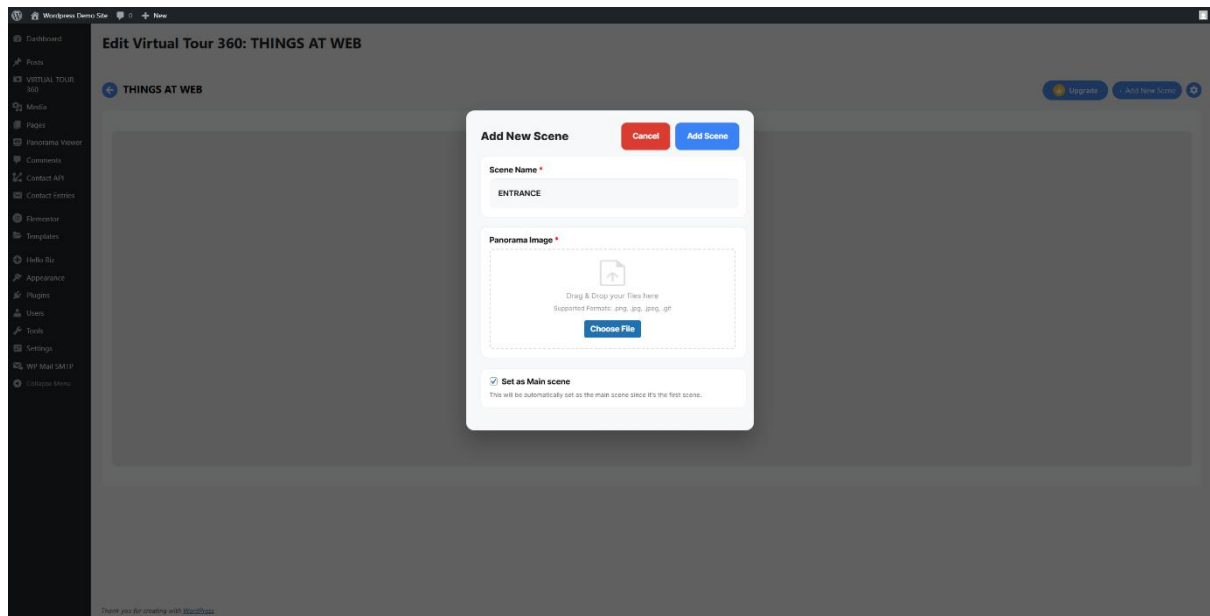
Wordpress Demo Site 0 + New

Dashboard
Posts
VIRTUAL TOUR 360
Media
Pages
Panorama Viewer
Comments
Contact API
Contact Entries
Elementor
Templates
Hello Biz
Appearance
Plugins
Users
Tools
Settings
WP Mail SMTP
Collapse Menu

Edit Virtual Tour 360: THINGS AT WEB

THINGS AT WEB

Upgrade
+ Add New Scene

Add New Scene
Cancel
Add Scene

Scene Name *
ENTRANCE

Panorama Image *
Drag & Drop your Files here
Supported Formats: .png, .jpg, .jpeg, .gif
Choose File

Set as Main scene
This will be automatically set as the main scene since it's the first scene.

Thank you for creating with WordPress.